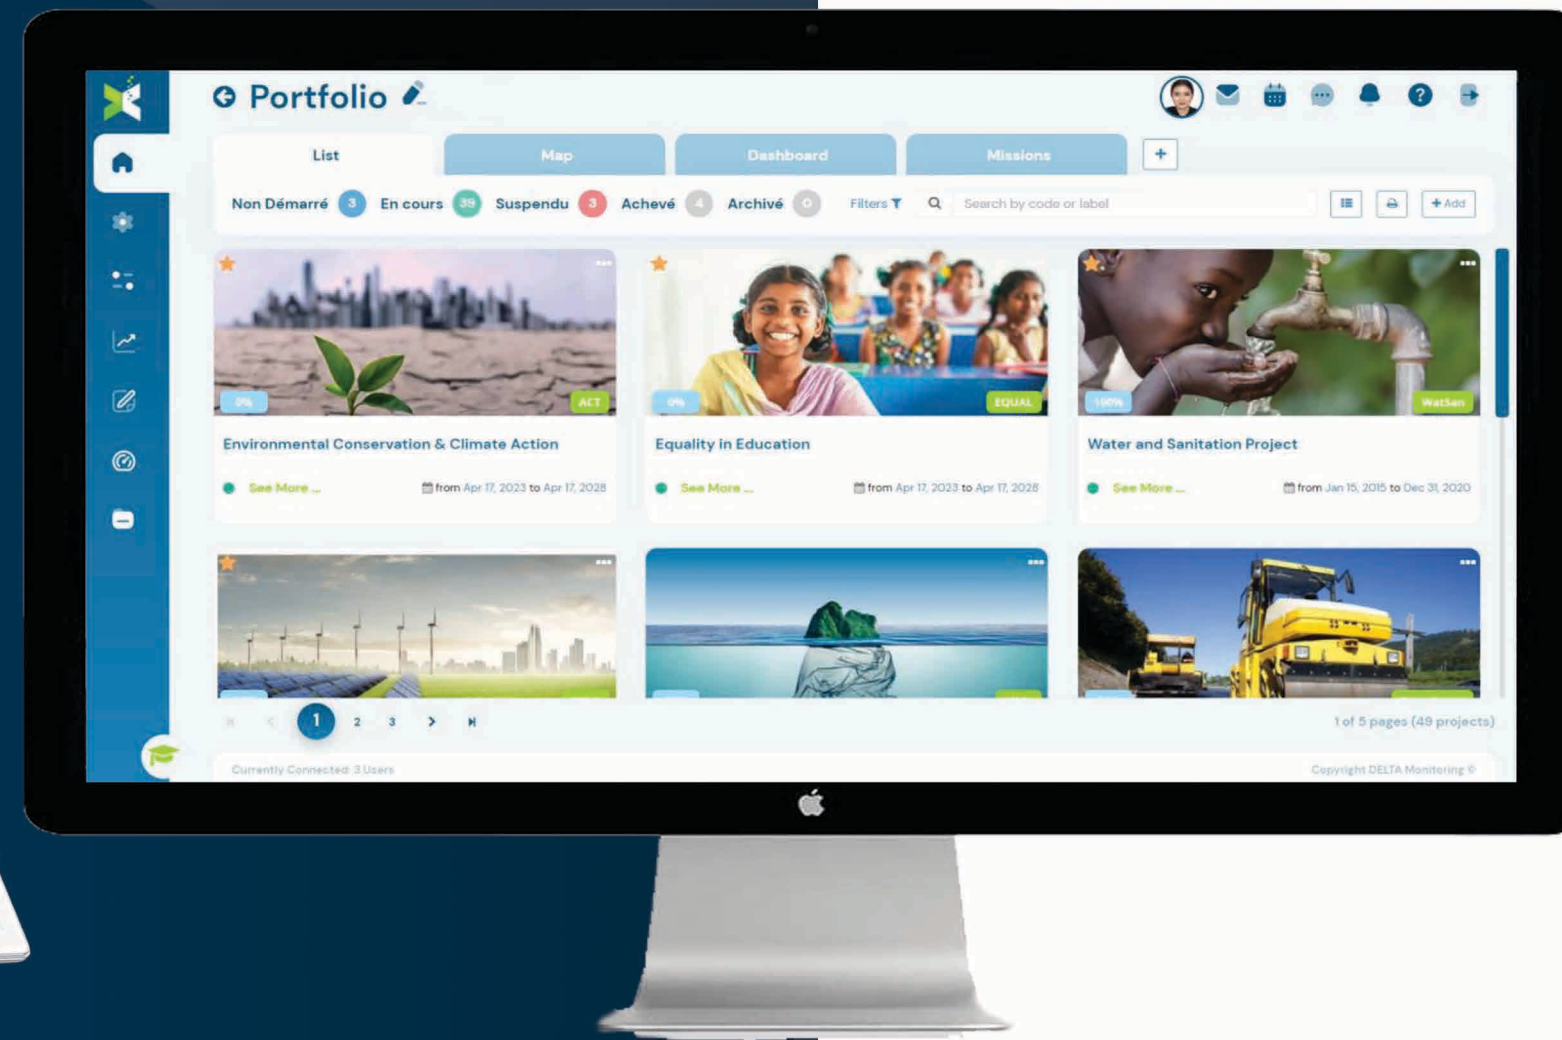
Portfolio

List
Map
Dashboard
Missions
+

Non Démarré 3 En cours 39 Suspendu 3 Achevé 4 Archivé 0 Filters Search by code or label + Add

0% ACT
Environmental Conservation & Climate Action
See More ... from Apr 17, 2023 to Apr 17, 2028

0% EQUAL
Equality in Education
See More ... from Apr 17, 2023 to Apr 17, 2028

100% WatSan
Water and Sanitation Project
See More ... from Jan 15, 2015 to Dec 31, 2020

1 2 3

1 of 5 pages (49 projects)

Currently Connected: 3 Users
Copyright DELTA Monitoring ©